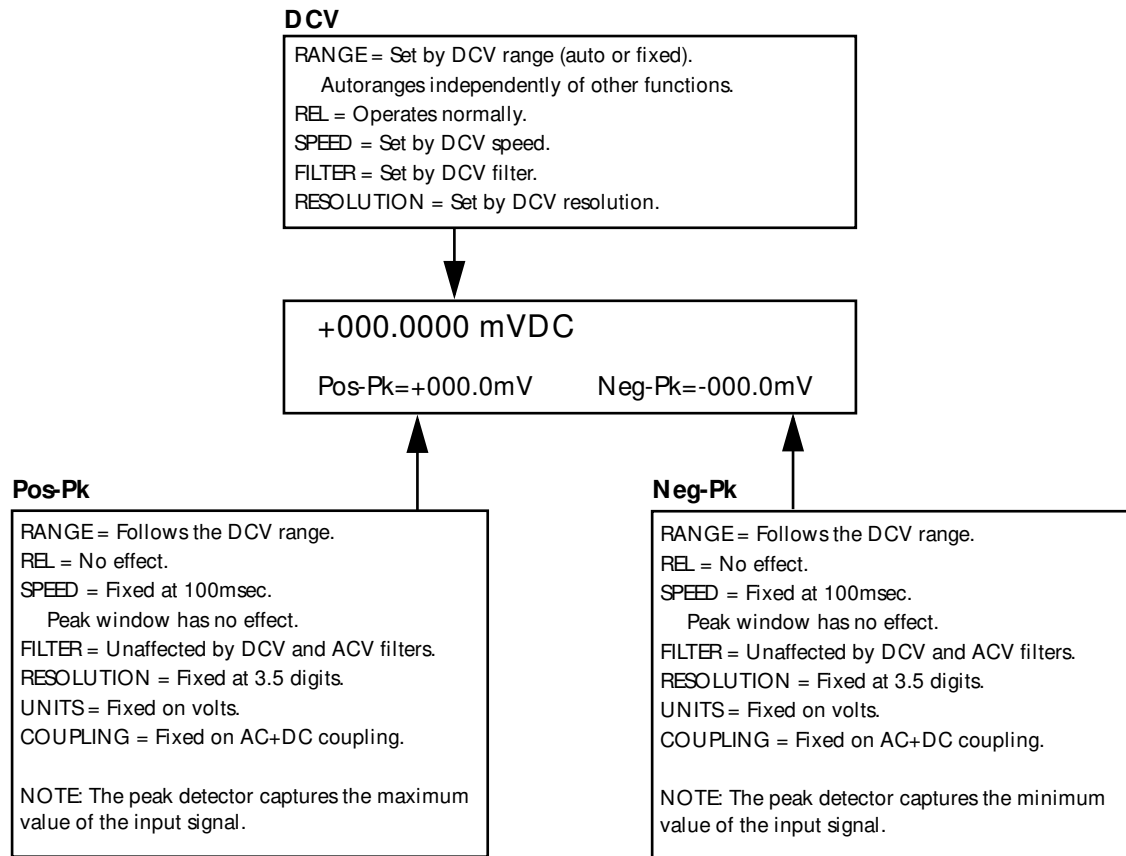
DCV

RANGE = Set by DCV range (auto or fixed).
Autoranges independently of other functions.
REL = Operates normally.
SPEED = Set by DCV speed.
FILTER = Set by DCV filter.
RESOLUTION = Set by DCV resolution.

+000.0000 mVDC

Pos-Pk=+000.0mV Neg-Pk=-000.0mV

Pos-Pk

RANGE = Follows the DCV range.
REL = No effect.
SPEED = Fixed at 100msec.
Peak window has no effect.
FILTER = Unaffected by DCV and ACV filters.
RESOLUTION = Fixed at 3.5 digits.
UNITS = Fixed on volts.
COUPLING = Fixed on AC+DC coupling.

NOTE: The peak detector captures the maximum value of the input signal.

Neg-Pk

RANGE = Follows the DCV range.
REL = No effect.
SPEED = Fixed at 100msec.
Peak window has no effect.
FILTER = Unaffected by DCV and ACV filters.
RESOLUTION = Fixed at 3.5 digits.
UNITS = Fixed on volts.
COUPLING = Fixed on AC+DC coupling.

NOTE: The peak detector captures the minimum value of the input signal.